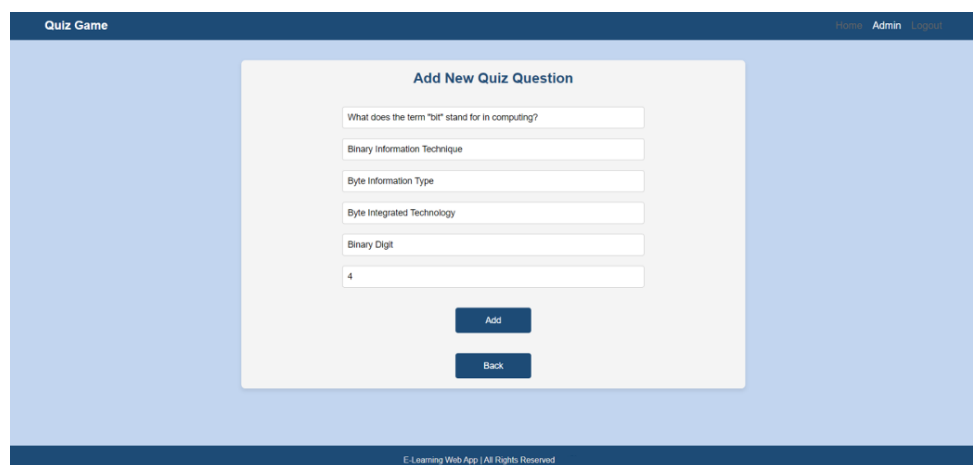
Quiz Game

Home Admin Logout

Add New Quiz Question

What does the term "bit" stand for in computing?

Binary Information Technique

Byte Information Type

Byte Integrated Technology

Binary Digit

4

Add

Back

E-Learning Web App | All Rights Reserved